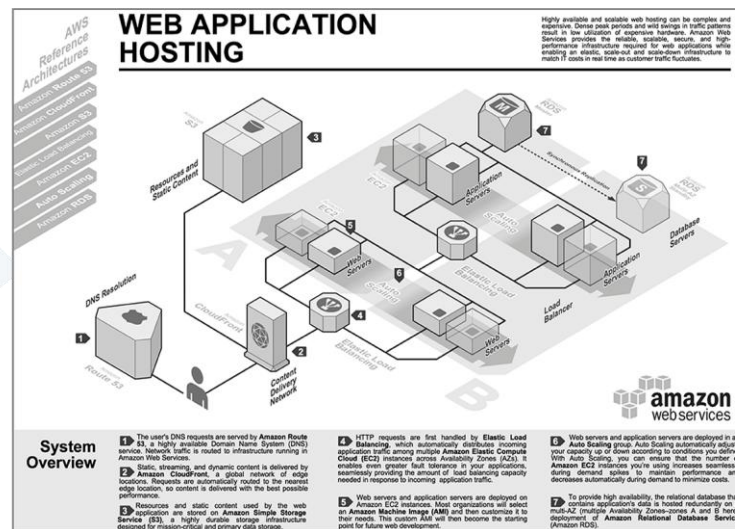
AWS Reference Architectures

Amazon Route 53

Amazon CloudFront

Amazon S3

Elastic Load Balancing

Amazon EC2

Auto Scaling

Amazon RDS

WEB APPLICATION HOSTING

Highly available and scalable web hosting can be complex and expensive. Dense peak periods and wild swings in traffic patterns result in low utilization of expensive hardware. Amazon Web Services provides the reliable, scalable, secure, and high-performance infrastructure required for web applications while enabling an elastic, scale-out and scale-down infrastructure to match IT costs in real time as customer traffic fluctuates.

S3

3

Resources and Static Content

RDS

7

7

Synchronous Replication

RDS

EC2

Application Servers

Auto Scaling

Database Servers

EC2

5

Web Servers

A

6

Elastic Load Balancing

Application Servers

Auto Scaling

Load Balancer

DNS Resolution

CloudFront

4

Elastic Load Balancing

Web Servers

1

2

Content Delivery Network

Route 53

B

amazon webservices

System Overview

1 The user's DNS requests are served by Amazon Route 53, a highly available Domain Name System (DNS) service. Network traffic is routed to infrastructure running in Amazon Web Services.

2 Static, streaming, and dynamic content is delivered by Amazon CloudFront, a global network of edge locations. Requests are automatically routed to the nearest edge location, so content is delivered with the best possible performance.

3 Resources and static content used by the web application are stored on Amazon Simple Storage Service (S3), a highly durable storage infrastructure designed for mission-critical and primary data storage.

4 HTTP requests are first handled by Elastic Load Balancing, which automatically distributes incoming application traffic among multiple Amazon Elastic Compute Cloud (EC2) instances across Availability Zones (AZs). It enables even greater fault tolerance in your applications, seamlessly providing the amount of load balancing capacity needed in response to incoming application traffic.

5 Web servers and application servers are deployed on Amazon EC2 instances. Most organizations will select an Amazon Machine Image (AMI) and then customize it to their needs. This custom AMI will then become the starting point for future web development.

6 Web servers and application servers are deployed in an Auto Scaling group. Auto Scaling automatically adjusts your capacity up or down according to conditions you define. With Auto Scaling, you can ensure that the number of Amazon EC2 instances you're using increases seamlessly during demand spikes to maintain performance and decreases automatically during demand to minimize costs.

7 To provide high availability, the relational database that contains application's data is hosted redundantly on a multi-AZ (multiple Availability Zones–zones A and B here) deployment of Amazon Relational Database Service (Amazon RDS).